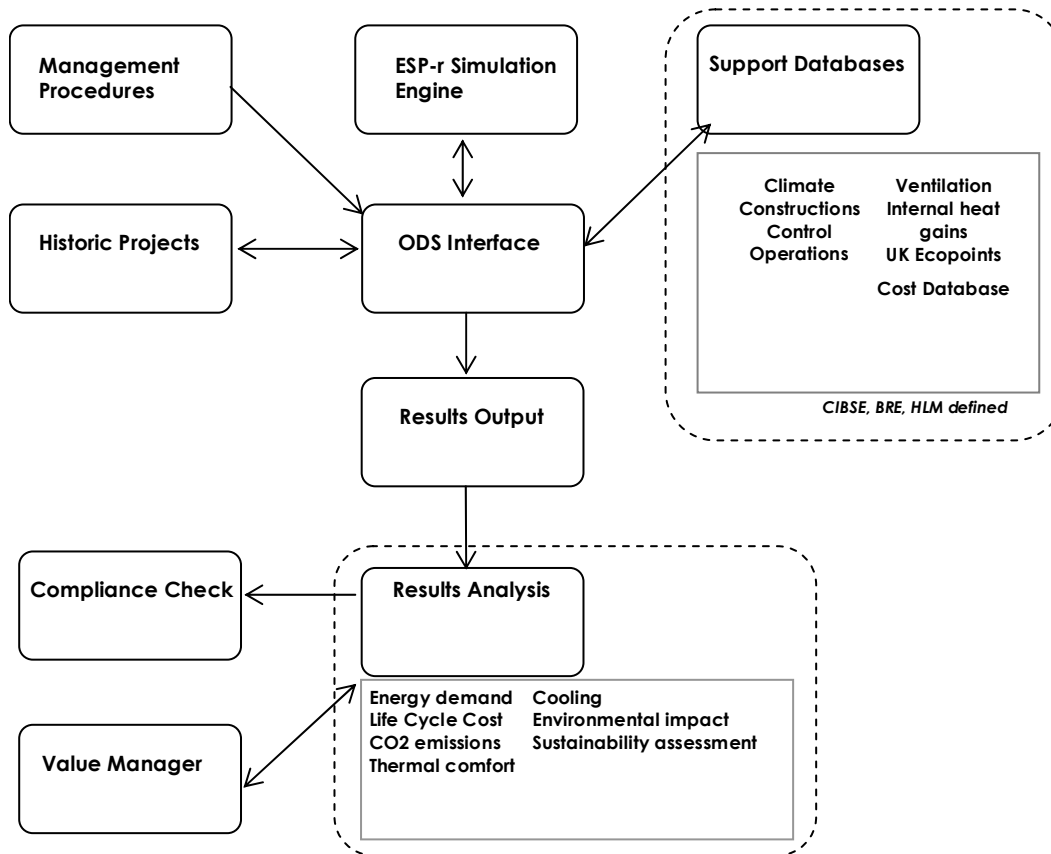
Management Procedures

ESP-r Simulation Engine

Support Databases

Climate
Constructions
Control
Operations

Ventilation
Internal heat gains
UK Ecopoints
Cost Database

CIBSE, BRE, HLM defined

Historic Projects

ODS Interface

Results Output

Compliance Check

Results Analysis

Energy demand
Life Cycle Cost
CO2 emissions
Thermal comfort

Cooling
Environmental impact
Sustainability assessment

Value Manager